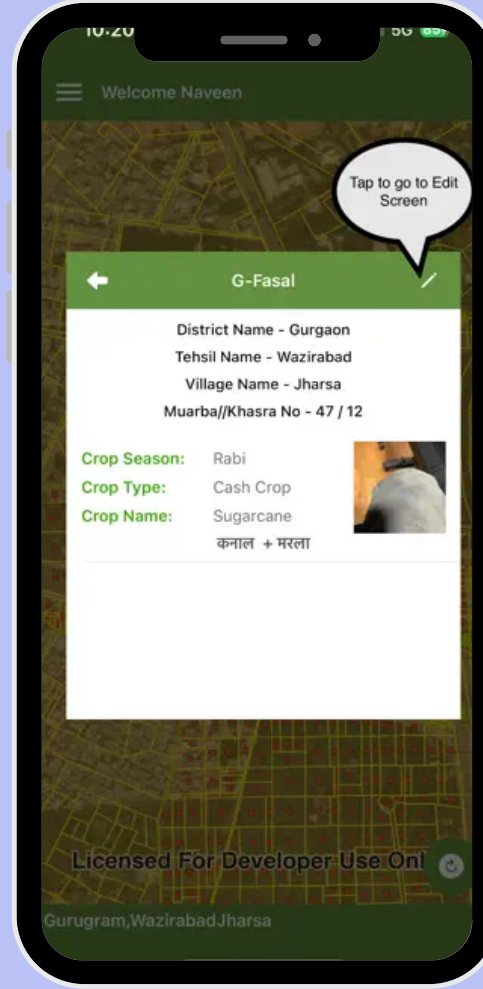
10:20

5G 85

Welcome Naveen

Tap to go to Edit Screen

G-Fasal

District Name - Gurgaon

Tehsil Name - Wazirabad

Village Name - Jharsa

Muarba//Khasra No - 47 / 12

Crop Season: Rabi

Crop Type: Cash Crop

Crop Name: Sugarcane

कनाल + मरला

Licensed For Developer Use Onl

Gurugram,WazirabadJharsa